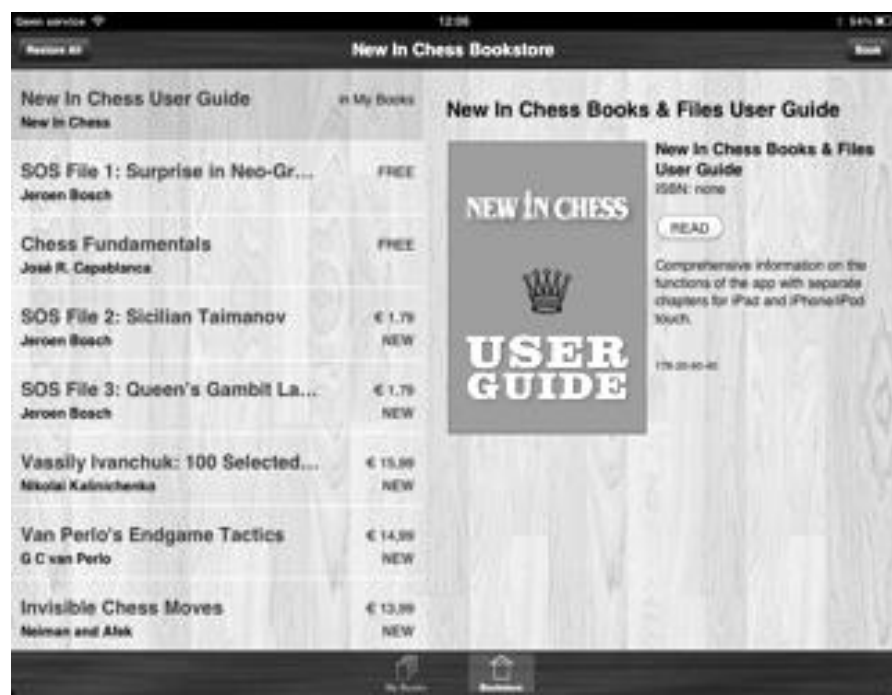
Geen service 12:06 54%

Restore All

New In Chess Bookstore

Book

New In Chess User Guide
New In Chess
In My Books

SOS File 1: Surprise in Neo-Gr...
Jeroen Bosch
FREE

Chess Fundamentals
José R. Capablanca
FREE

SOS File 2: Sicilian Taimanov
Jeroen Bosch
€ 1,79
NEW

SOS File 3: Queen's Gambit La...
Jeroen Bosch
€ 1,79
NEW

Vassily Ivanchuk: 100 Selected...
Nikolai Kalinichenko
€ 15,99
NEW

Van Perlo's Endgame Tactics
G C van Perlo
€ 14,99
NEW

Invisible Chess Moves
Neiman and Afek
€ 13,99
NEW

New In Chess Books & Files User Guide

NEW IN CHESS

USER GUIDE

New In Chess Books & Files User Guide
ISBN: none

READ

Comprehensive information on the functions of the app with separate chapters for iPad and iPhone/iPod touch.

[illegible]

My Books

Bookstore